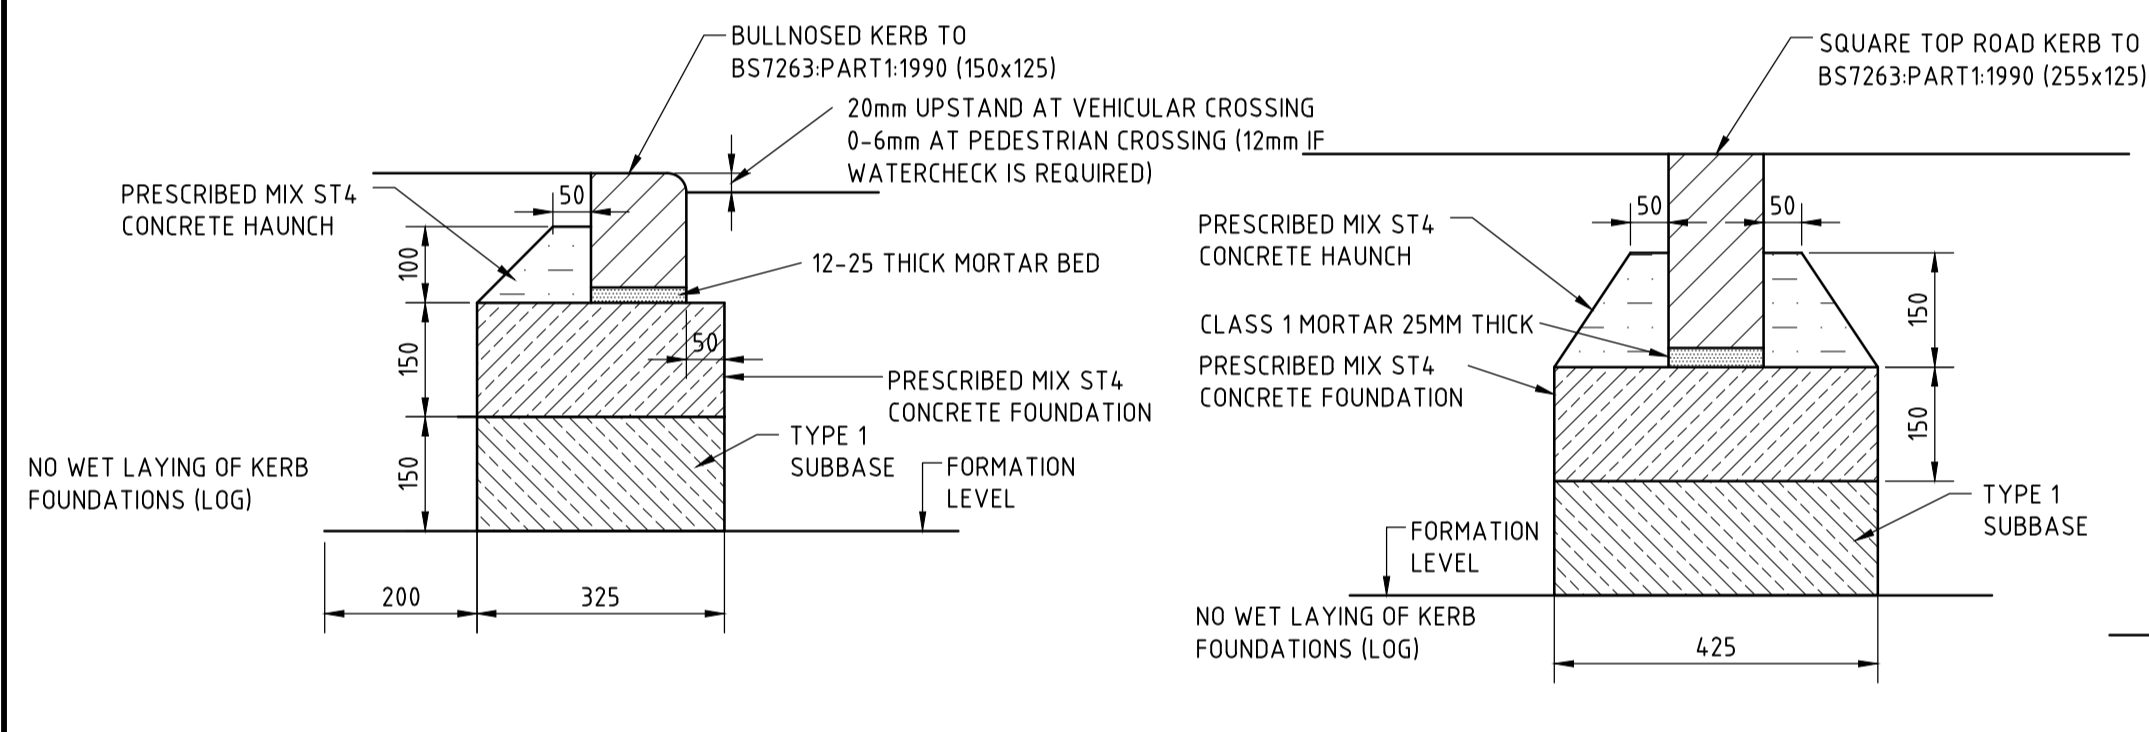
BULLNOSED KERB TO BS7263:PART1:1990 (150x125)

20mm UPSTAND AT VEHICULAR CROSSING 0-6mm AT PEDESTRIAN CROSSING (12mm IF WATERCHECK IS REQUIRED)

PRESCRIBED MIX ST4 CONCRETE HAUNCH

50

100

12-25 THICK MORTAR BED

150

50

PRESCRIBED MIX ST4 CONCRETE FOUNDATION

TYPE 1 SUBBASE

NO WET LAYING OF KERB FOUNDATIONS (LOG)

150

FORMATION LEVEL

200

325

SQUARE TOP ROAD KERB TO BS7263:PART1:1990 (255x125)

PRESCRIBED MIX ST4 CONCRETE HAUNCH

50

50

CLASS 1 MORTAR 25MM THICK

PRESCRIBED MIX ST4 CONCRETE FOUNDATION

150

150

TYPE 1 SUBBASE

FORMATION LEVEL

NO WET LAYING OF KERB FOUNDATIONS (LOG)

425